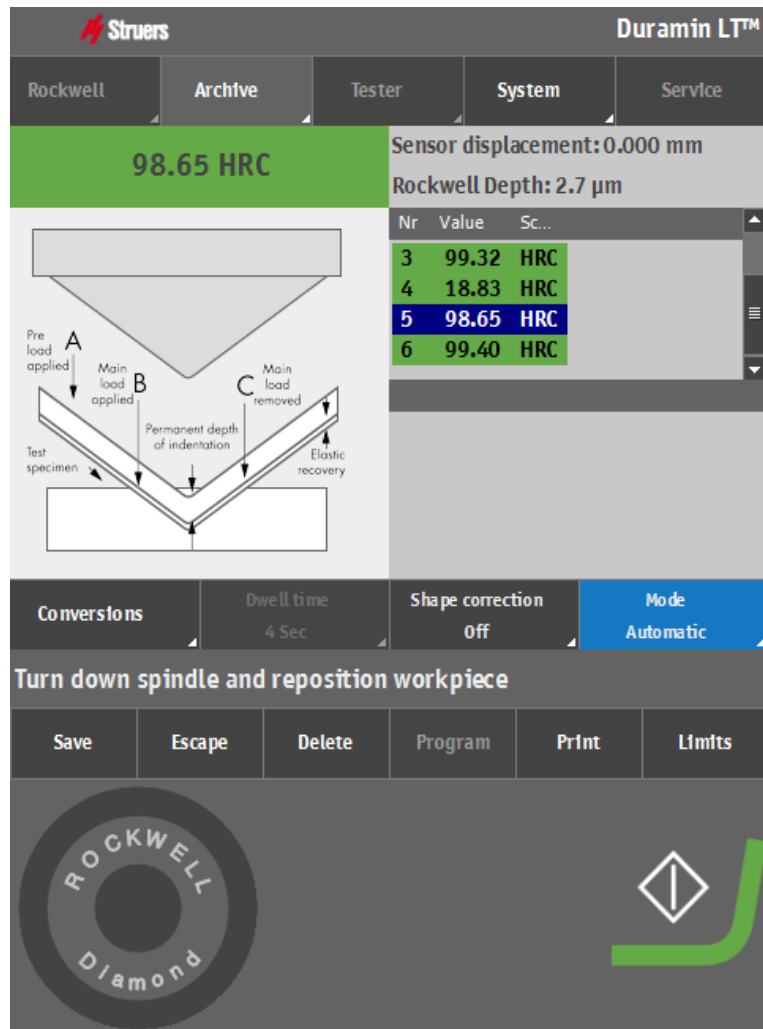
Struers

Duramin LT™

Rockwell

Archive

Tester

System

Service

98.65 HRC

Sensor displacement: 0.000 mm

Rockwell Depth: 2.7 µm

Pre load applied A

Main load applied B

C Main load removed

Permanent depth of indentation

Test specimen

Elastic recovery

| Nr | Value | Sc... |
|---|---|---|
| 3 | 99.32 | HRC |
| 4 | 18.83 | HRC |
| 5 | 98.65 | HRC |
| 6 | 99.40 | HRC |

Conversions

Dwell time
4 Sec

Shape correction
Off

Mode
Automatic

Turn down spindle and reposition workpiece

Save

Escape

Delete

Program

Print

Limits

ROCKWELL

Diamond